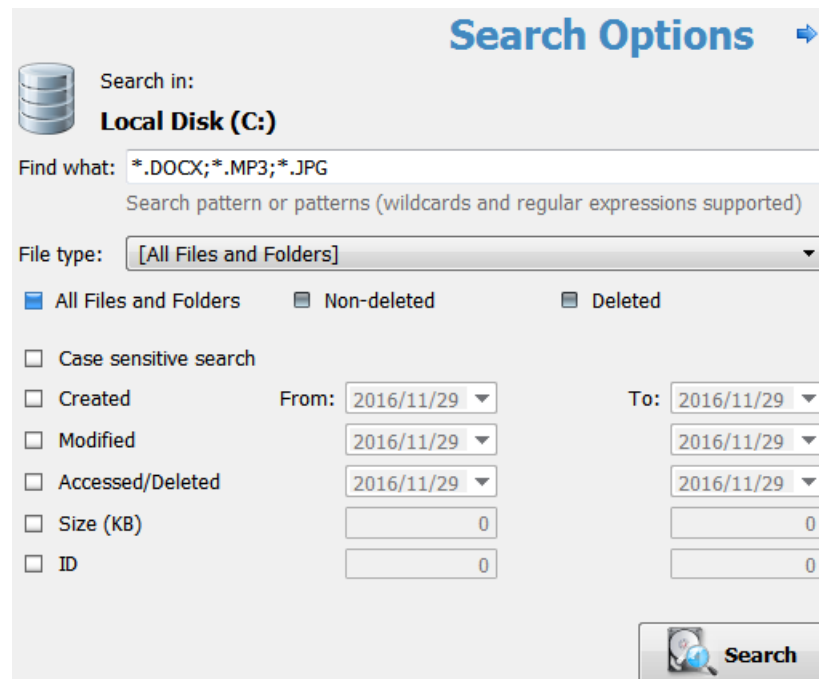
Search Options

Search in:
Local Disk (C:)

Find what: *.DOCX;*.MP3;*.JPG
Search pattern or patterns (wildcards and regular expressions supported)

File type: [All Files and Folders]

All Files and Folders
Non-deleted
Deleted

Case sensitive search
Created From: 2016/11/29 To: 2016/11/29
Modified 2016/11/29 2016/11/29
Accessed/Deleted 2016/11/29 2016/11/29
Size (KB) 0 0
ID 0 0

Search